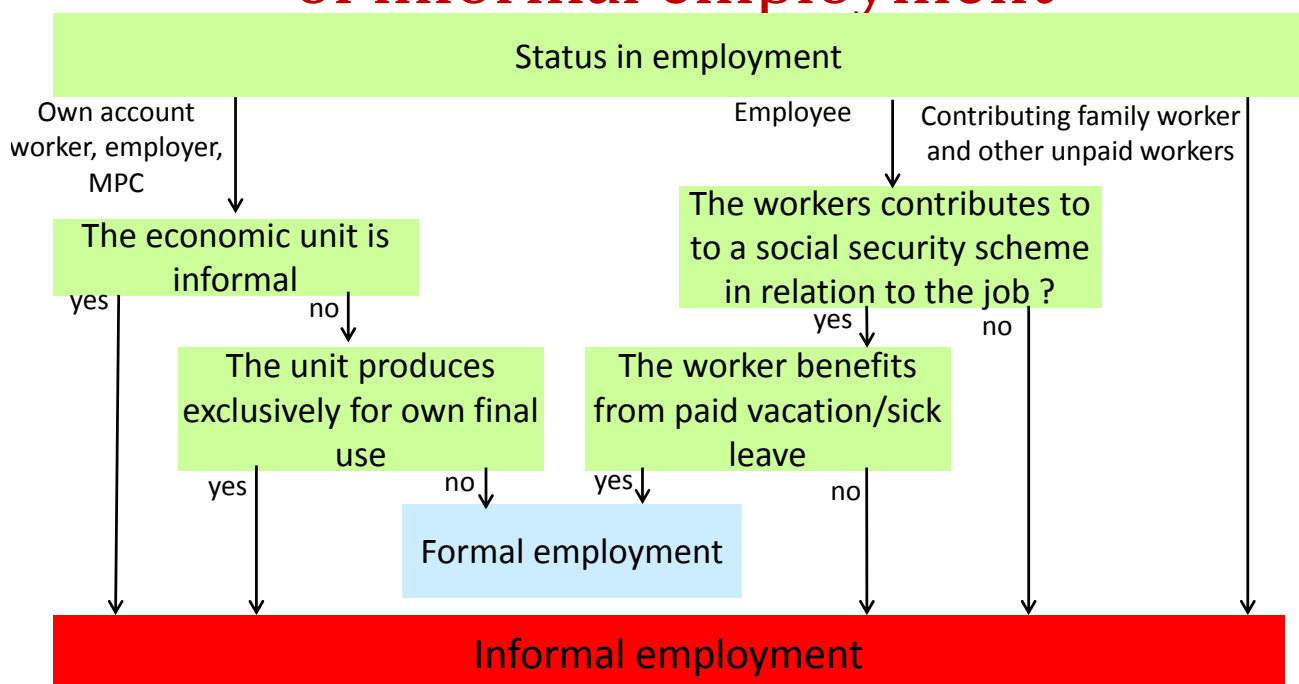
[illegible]

Status in employment

Own account worker, employer, MPC

Employee

Contributing family worker and other unpaid workers

The economic unit is informal

The workers contributes to to a social security scheme in relation to the job ?

yes

no

yes

no

The unit produces exclusively for own final use

The worker benefits from paid vacation/sick leave

yes

no

yes

no

Formal employment

Informal employment